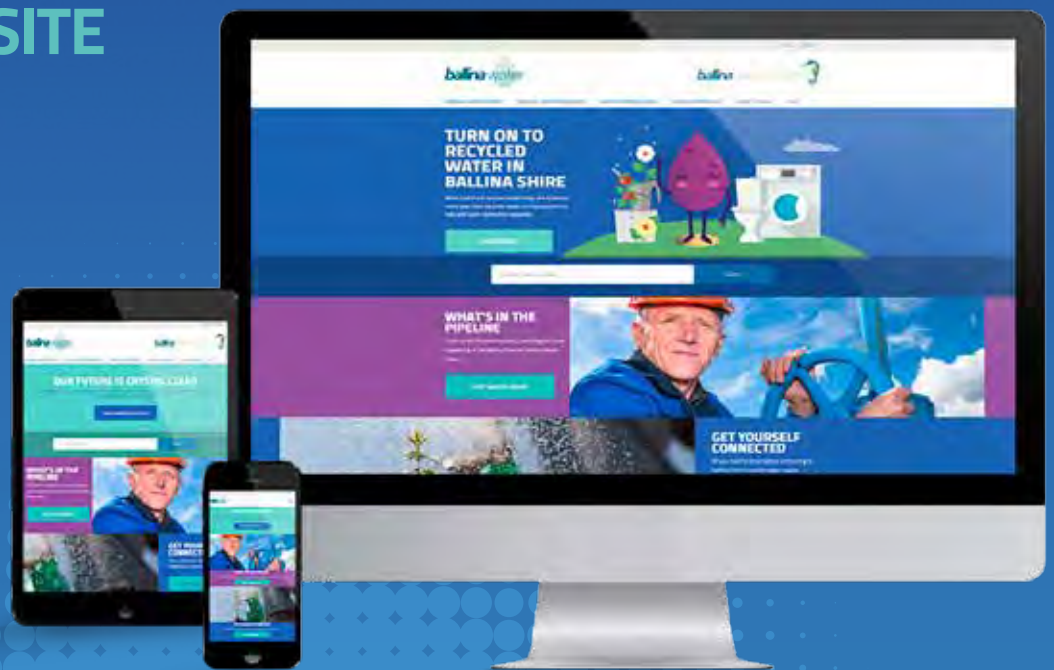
SITE

ballina water

ballina

TURN ON TO RECYCLED WATER IN BALLINA SHIRE

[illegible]

WHAT'S IN THE PIPELINE

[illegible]

GET YOURSELF CONNECTED

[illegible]

ballina water

ballina

OUR FUTURE IS CRYSTAL CLEAR

WHAT'S IN THE PIPELINE

GET YOURSELF CONNECTED